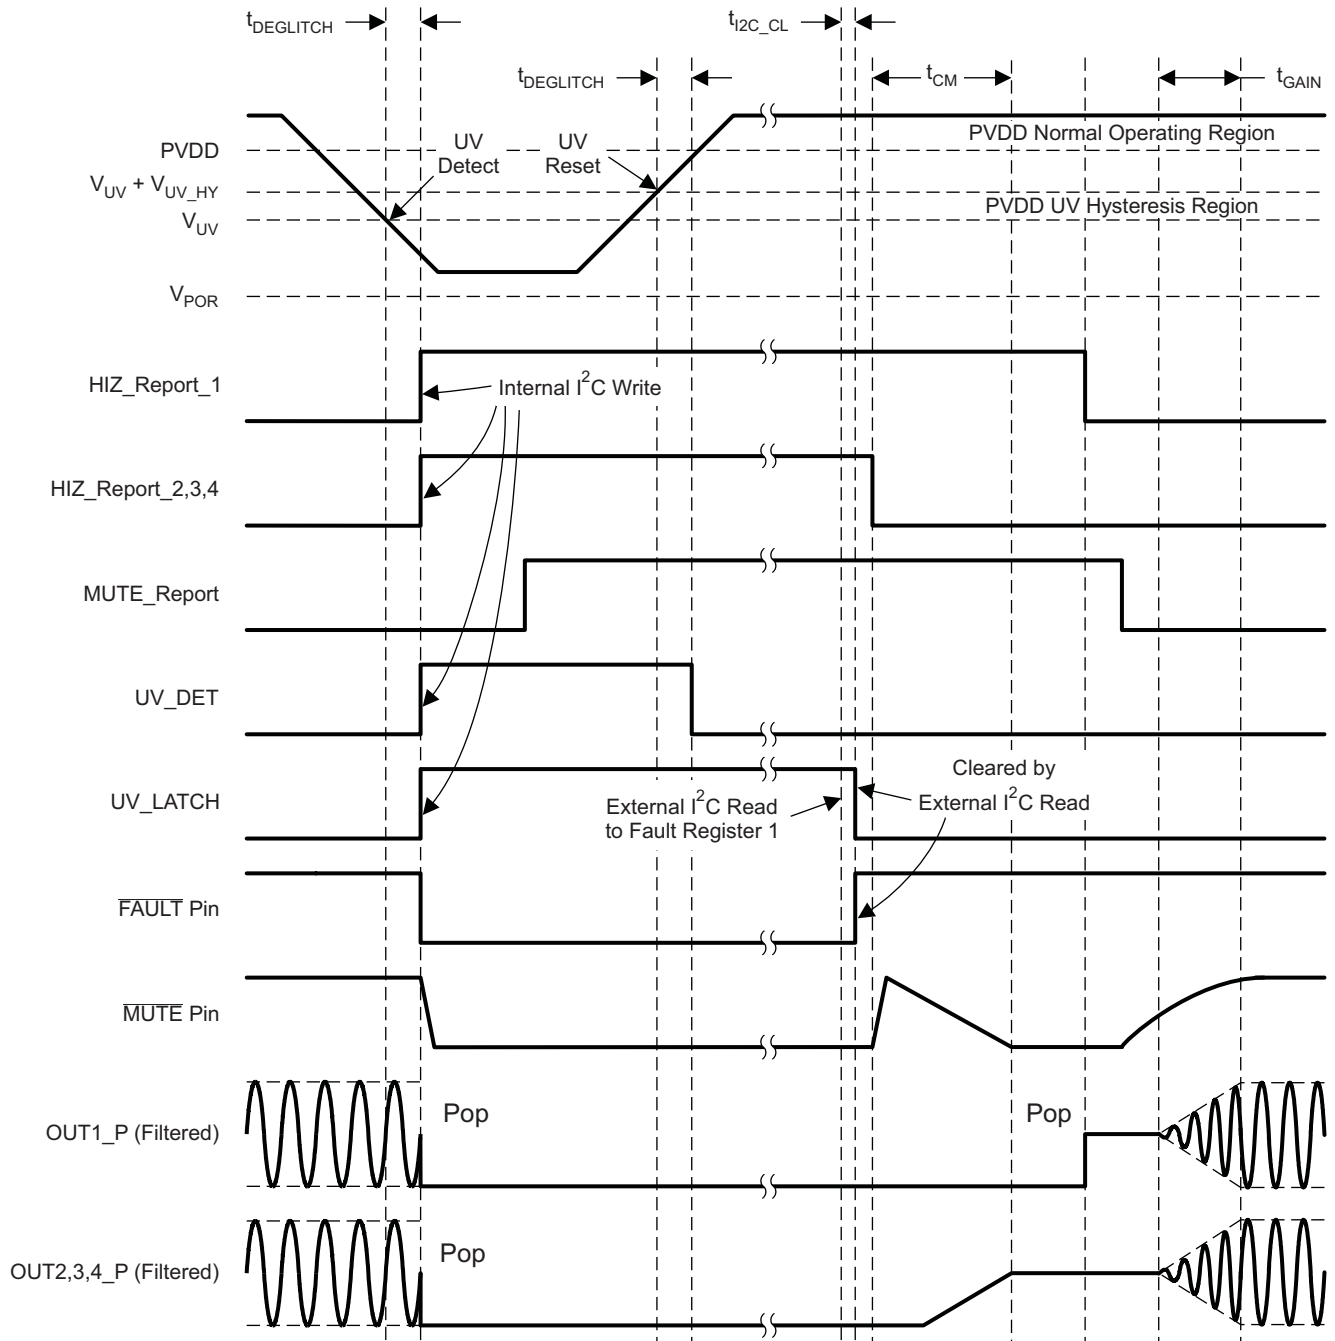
$t_{DEGLITCH}$

$t_{I2C\_CL}$

$t_{DEGLITCH}$

$t_{CM}$

$t_{GAIN}$

PVDD

$V_{UV} + V_{UV\_HY}$

$V_{UV}$

$V_{POR}$

UV Detect

UV Reset

PVDD Normal Operating Region

PVDD UV Hysteresis Region

HIZ_Report_1

Internal $I^2C$ Write

HIZ_Report_2,3,4

MUTE_Report

UV_DET

UV_LATCH

External $I^2C$ Read to Fault Register 1

Cleared by External $I^2C$ Read

$\overline{FAULT}$ Pin

$\overline{MUTE}$ Pin

OUT1_P (Filtered)

Pop

Pop

OUT2,3,4_P (Filtered)

Pop